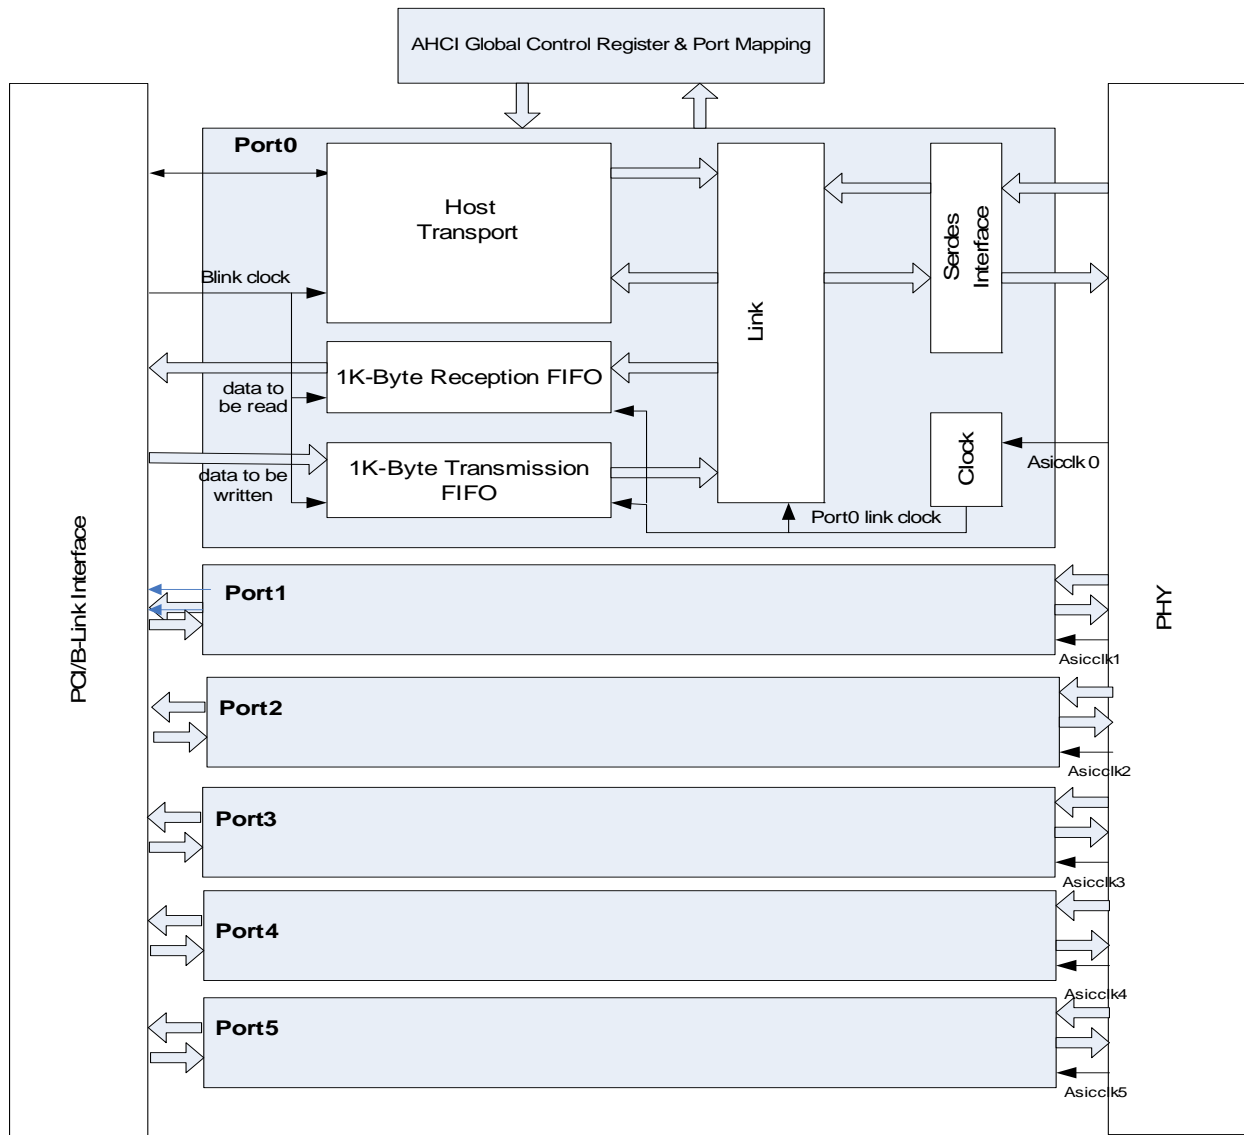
AHCI Global Control Register & Port Mapping

Port0

Host Transport

Blink clock

Link

Serdes Interface

1K-Byte Reception FIFO

data to be read

1K-Byte Transmission FIFO

data to be written

Clock

Asicclk 0

Port0 link clock

PCI/B-Link Interface

PHY

Port1

Asicclk1

Port2

Asicclk2

Port3

Asicclk3

Port4

Asicclk4

Port5

Asicclk5